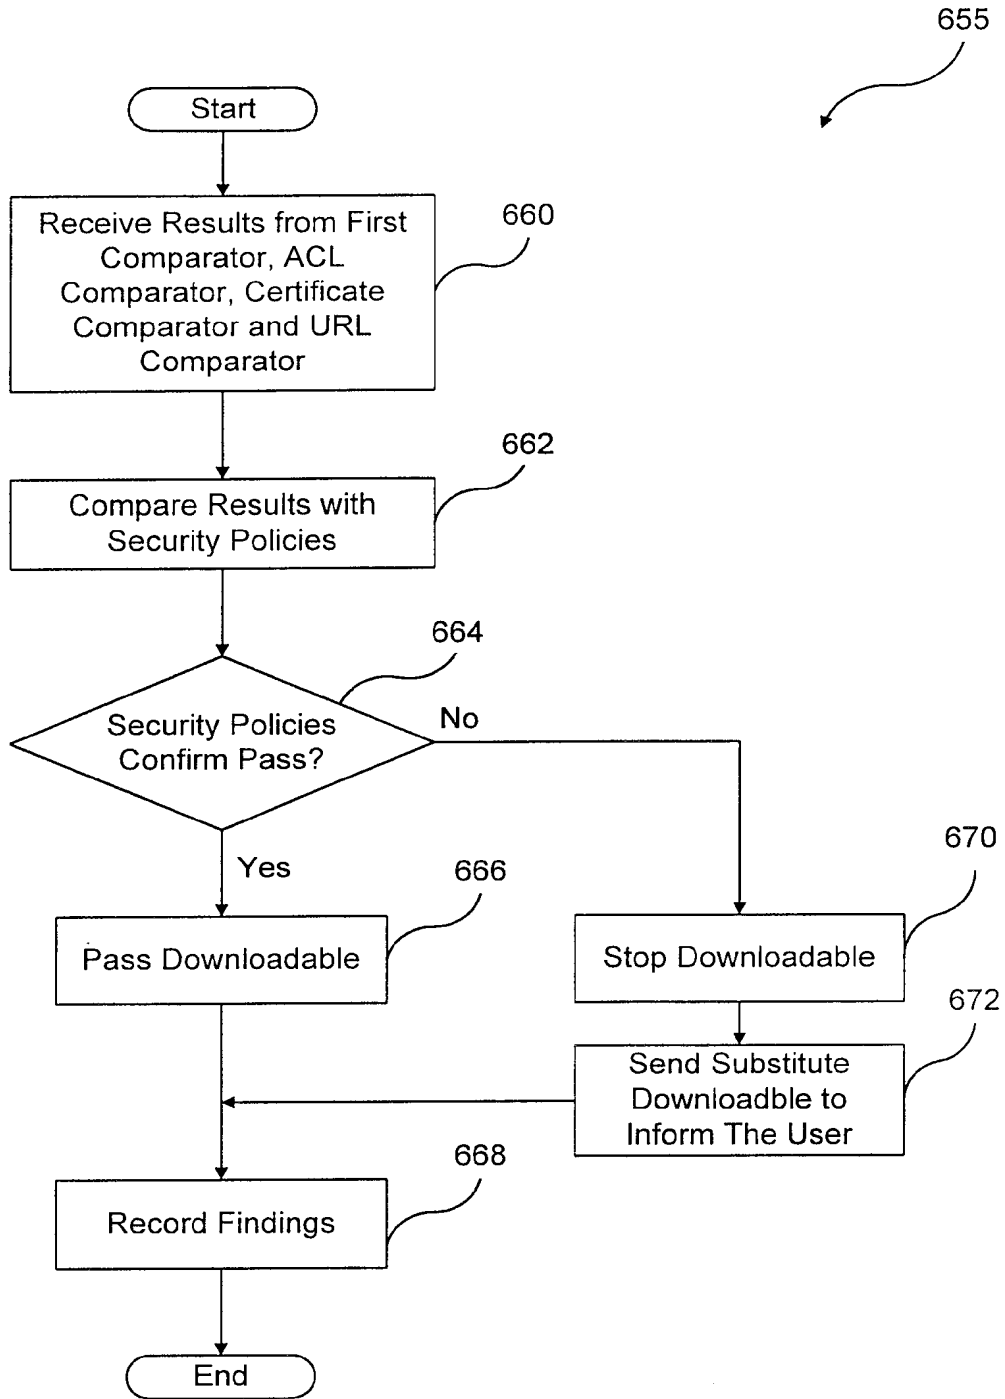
655

Start

Receive Results from First Comparator, ACL Comparator, Certificate Comparator and URL Comparator

660

Compare Results with Security Policies

662

Security Policies Confirm Pass?

664

No

Yes

Pass Downloadable

666

Stop Downloadable

670

Send Substitute Downloadble to Inform The User

672

Record Findings

668

End